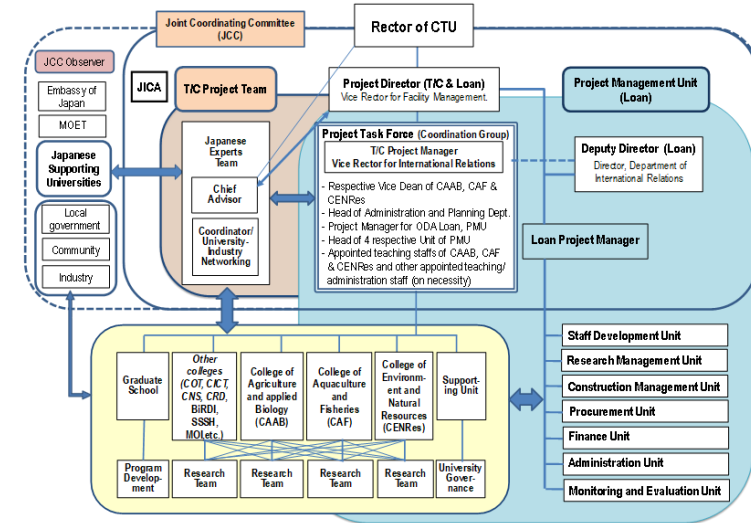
Joint Coordinating Committee (JCC)

Rector of CTU

JCC Observer

Embassy of Japan

MOET

Japanese Supporting Universities

Local government

Community

Industry

JICA

T/C Project Team

Japanese Experts Team

Chief Advisor

Coordinator/ University-Industry Networking

Project Director (T/C & Loan)
Vice Rector for Facility Management.

Project Management Unit (Loan)

Project Task Force (Coordination Group)

T/C Project Manager
Vice Rector for International Relations

- Respective Vice Dean of CAAB, CAF & CENRes
- Head of Administration and Planning Dept.
- Project Manager for ODA Loan, PMU
- Head of 4 respective Unit of PMU
- Appointed teaching staffs of CAAB, CAF & CENRes and other appointed teaching/ administration staff (on necessity)

Deputy Director (Loan)
Director, Department of International Relations

Loan Project Manager

Graduate School

Other colleges (COT, CICT, CNS, CRD, BiRDI, SSSH, MOI,etc.)

College of Agriculture and applied Biology (CAAB)

College of Aquaculture and Fisheries (CAF)

College of Environment and Natural Resources (CENRes)

Supporting Unit

Program Development

Research Team

Research Team

Research Team

Research Team

University Governance

Staff Development Unit

Research Management Unit

Construction Management Unit

Procurement Unit

Finance Unit

Administration Unit

Monitoring and Evaluation Unit